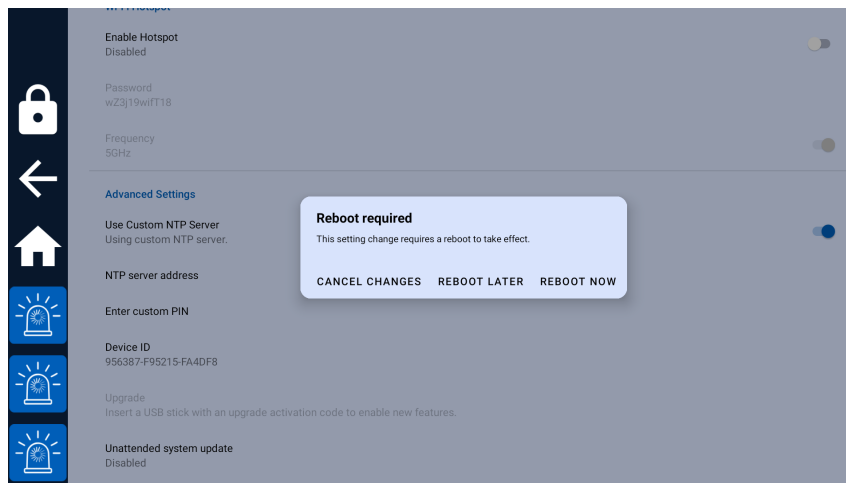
Enable Hotspot
Disabled

Password
wZ3j19wifT18

Frequency
5GHz

Advanced Settings

Use Custom NTP Server
Using custom NTP server.

NTP server address

Enter custom PIN

Device ID
956387-F95215-FA4DF8

Upgrade
Insert a USB stick with an upgrade activation code to enable new features.

Unattended system update
Disabled

Reboot required
This setting change requires a reboot to take effect.

CANCEL CHANGES REBOOT LATER REBOOT NOW